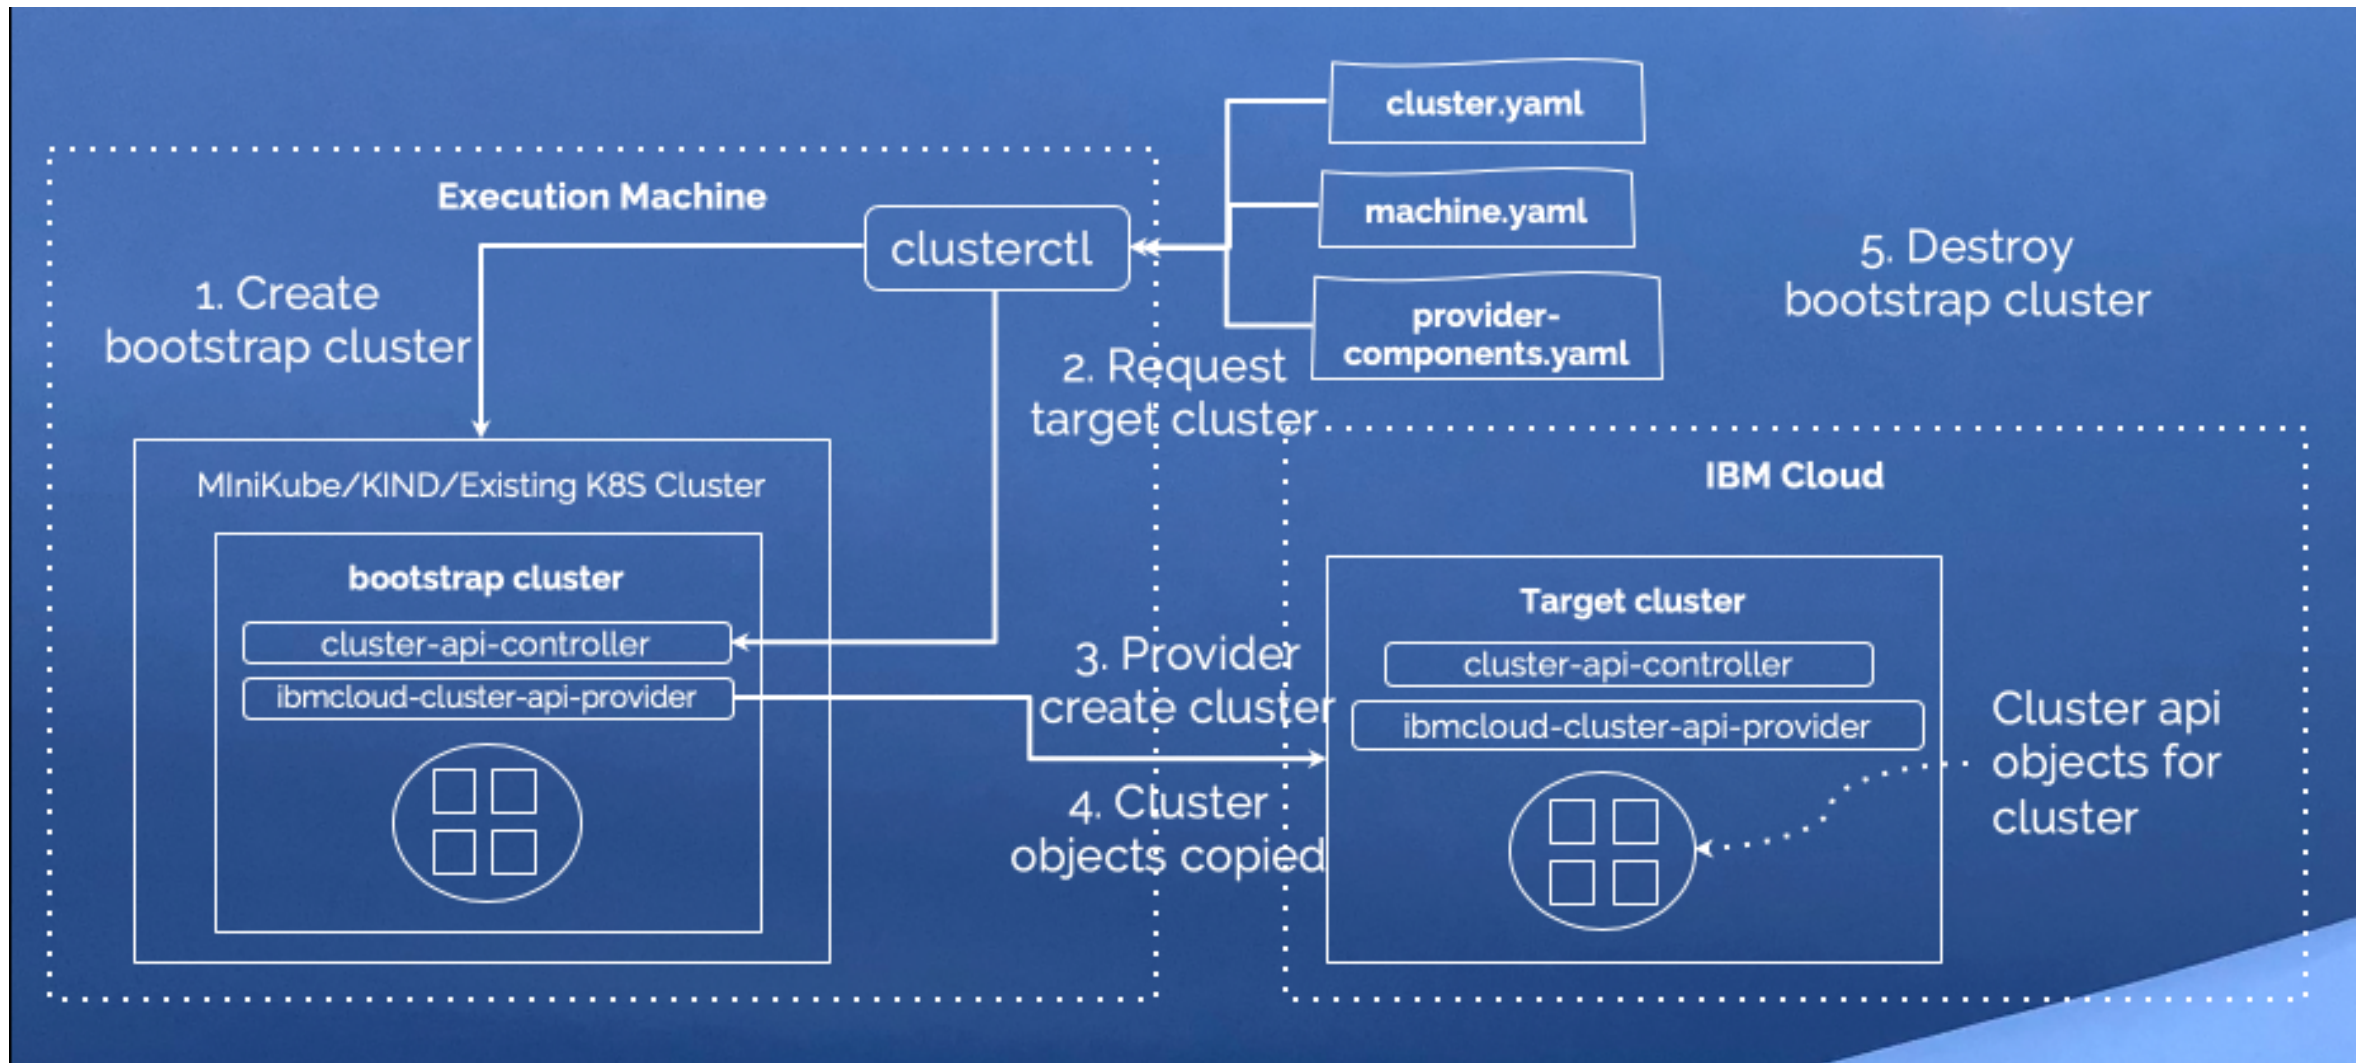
cluster.yaml

machine.yaml

provider-components.yaml

Execution Machine

clusterctl

1. Create bootstrap cluster

2. Request target cluster

5. Destroy bootstrap cluster

MIniKube/KIND/Existing K8S Cluster

bootstrap cluster

cluster-api-controller

ibmcloud-cluster-api-provider

IBM Cloud

Target cluster

cluster-api-controller

ibmcloud-cluster-api-provider

3. Provider create cluster

4. Cluster objects copied

Cluster api objects for cluster